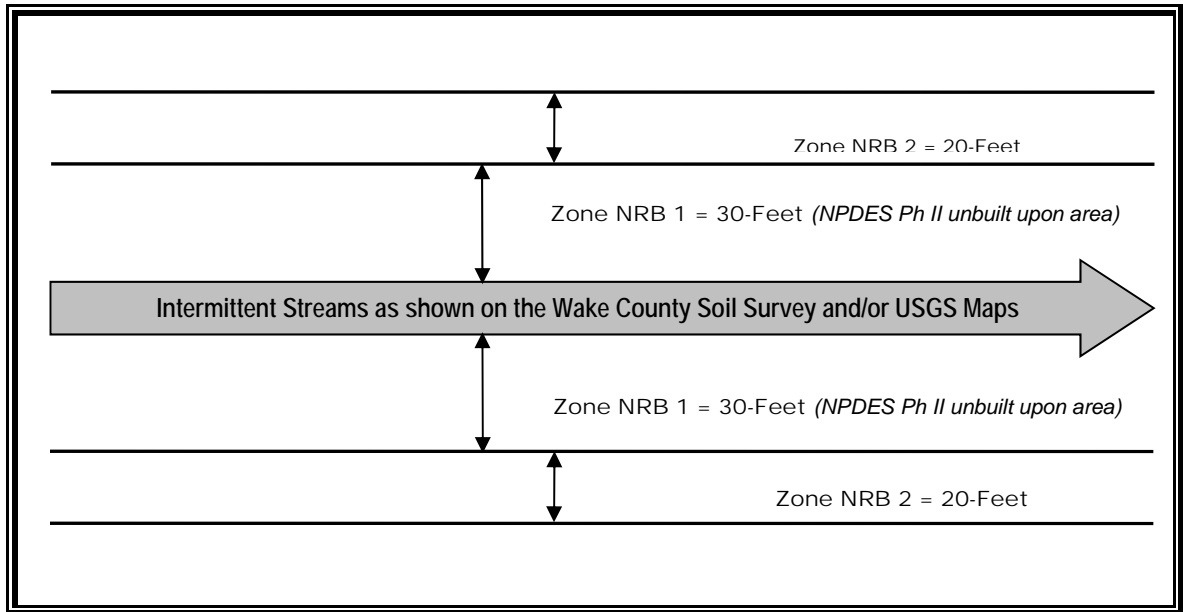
Zone NRB 2 = 20-Feet

Zone NRB 1 = 30-Feet *(NPDES Ph II unbuilt upon area)*

Intermittent Streams as shown on the Wake County Soil Survey and/or USGS Maps

Zone NRB 1 = 30-Feet *(NPDES Ph II unbuilt upon area)*

Zone NRB 2 = 20-Feet